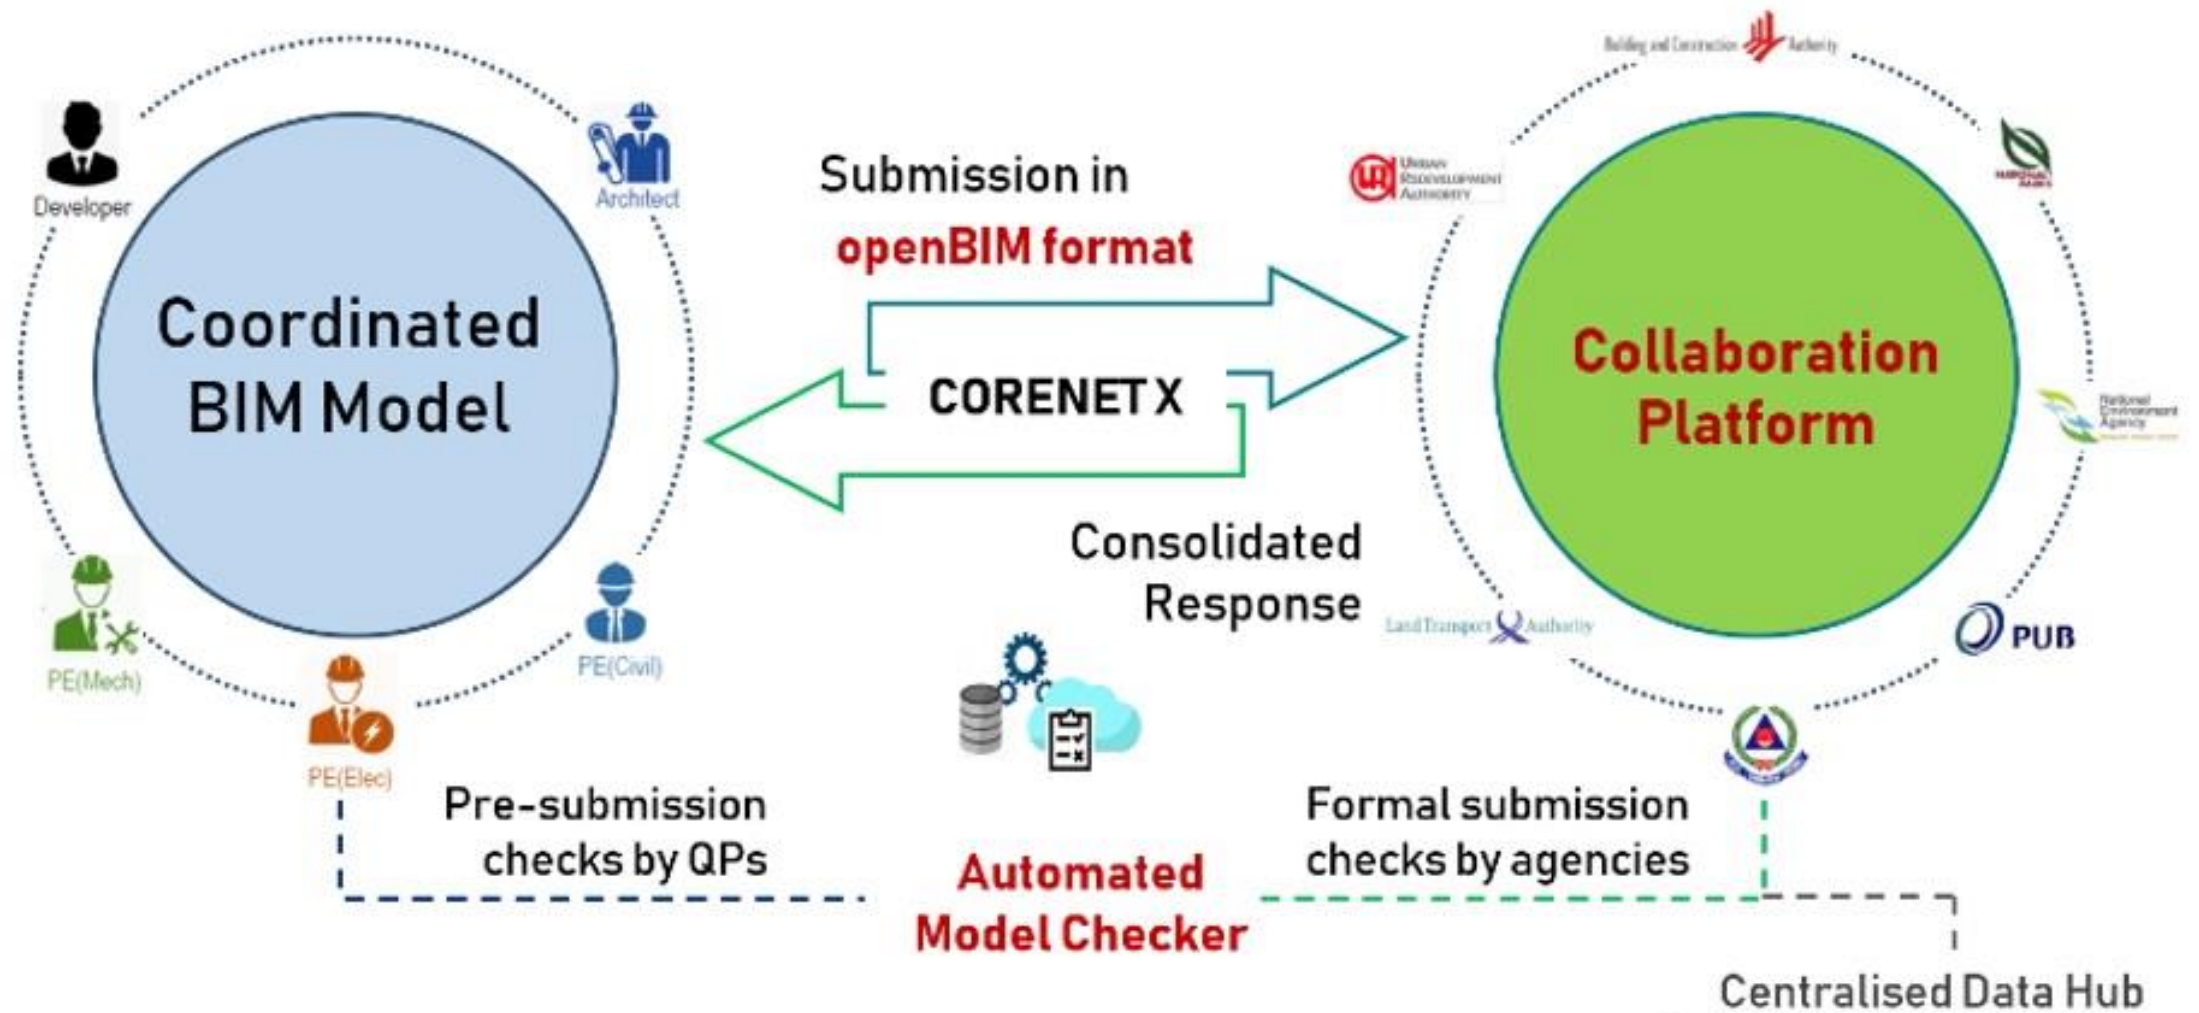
Developer

Architect

Coordinated BIM Model

PE(Mech)

PE(Civil)

PE(Elec)

Submission in openBIM format

CORENET X

Consolidated Response

Building and Construction Authority

Urban Redevelopment Authority

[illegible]

Collaboration Platform

National Environment Agency

Land Transport Authority

PUB

Pre-submission checks by QPs

Automated Model Checker

Formal submission checks by agencies

Centralised Data Hub